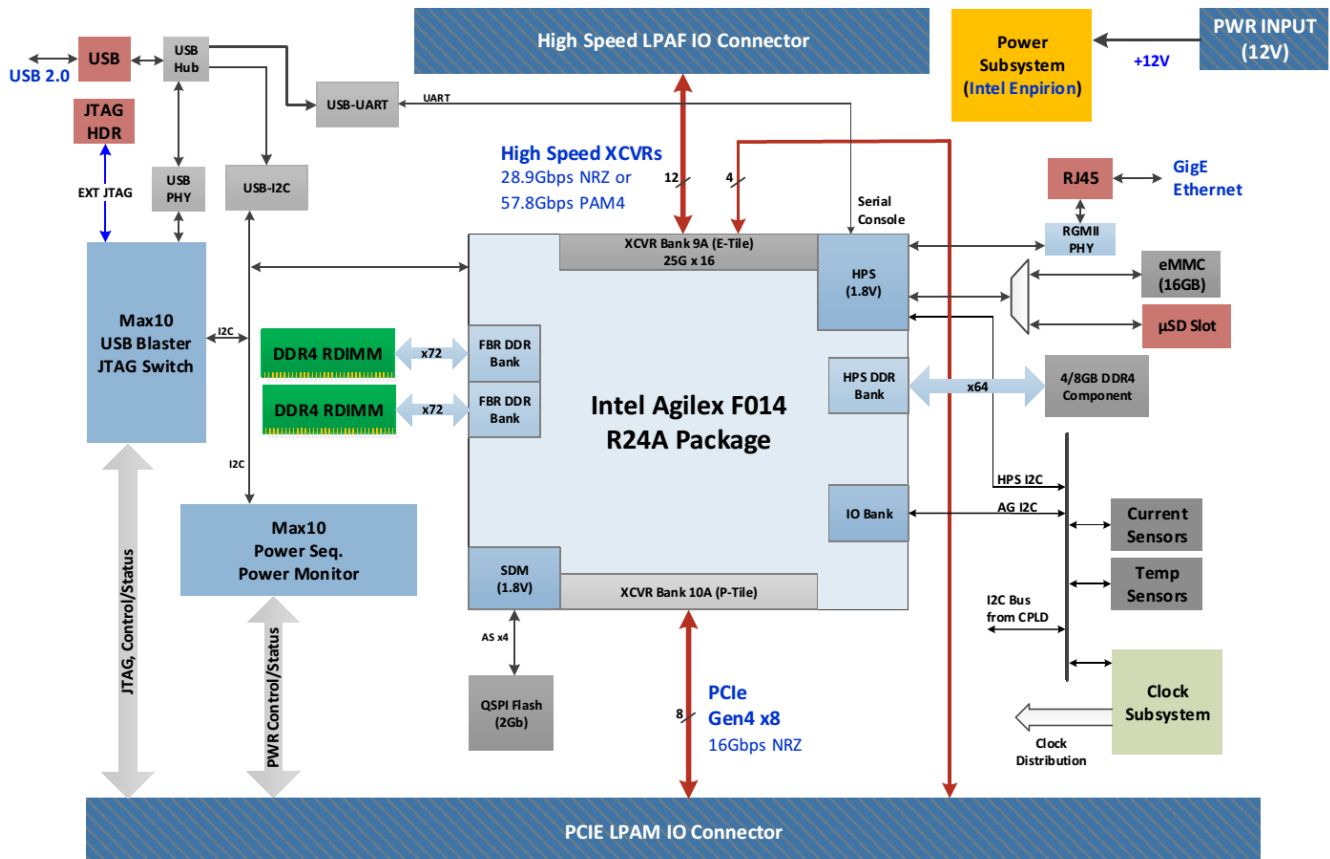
High Speed LPAF IO Connector

Power Subsystem (Intel Enpirion)

+12V

PWR INPUT (12V)

USB 2.0

USB

USB Hub

USB-UART

UART

JTAG HDR

EXT JTAG

USB PHY

USB-I2C

High Speed XCVRs
28.9Gbps NRZ or
57.8Gbps PAM4

12

4

Serial Console

RJ45

GigE Ethernet

RGMII PHY

XCVR Bank 9A (E-Tile)
25G x 16

HPS (1.8V)

eMMC (16GB)

µSD Slot

Max10 USB Blaster JTAG Switch

I2C

DDR4 RDIMM

x72

FBR DDR Bank

DDR4 RDIMM

x72

FBR DDR Bank

Intel Agilex F014 R24A Package

HPS DDR Bank

x64

4/8GB DDR4 Component

I2C

HPS I2C

AG I2C

IO Bank

Current Sensors

Max10 Power Seq. Power Monitor

SDM (1.8V)

XCVR Bank 10A (P-Tile)

Temp Sensors

I2C Bus from CPLD

AS x4

QSPI Flash (2Gb)

8

PCIe Gen4 x8
16Gbps NRZ

Clock Subsystem

Clock Distribution

JTAG, Control/Status

PWR Control/Status

PCIE LPAM IO Connector